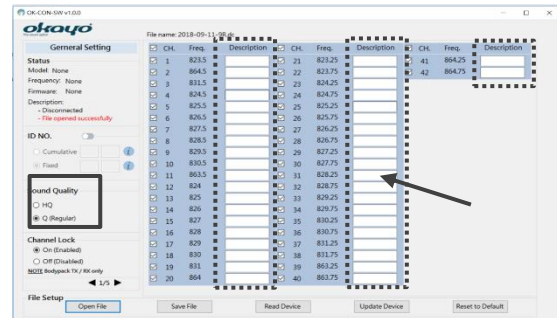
OK-CON-SW v1.0.0

okayo

General Setting

Status
Model: None
Frequency: None
Firmware: None
Description:
- Disconnected
- File opened successfully

ID NO.

Cumulative
Fixed

ound Quality
HQ
Q (Regular)

Channel Lock
On (Enabled)
Off (Disabled)
NOTE Bodypack TX / RX only

1/5

File name: 2018-09-11-98.dt

| CH. | Freq. | Description |
|---|---|---|
| 1 | 823.5 | |
| 2 | 864.5 | |
| 3 | 831.5 | |
| 4 | 824.5 | |
| 5 | 825.5 | |
| 6 | 826.5 | |
| 7 | 827.5 | |
| 8 | 828.5 | |
| 9 | 829.5 | |
| 10 | 830.5 | |
| 11 | 863.5 | |
| 12 | 824 | |
| 13 | 825 | |
| 14 | 826 | |
| 15 | 827 | |
| 16 | 828 | |
| 17 | 829 | |
| 18 | 830 | |
| 19 | 831 | |
| 20 | 864 | |

| CH. | Freq. | Description |
|---|---|---|
| 21 | 823.25 | |
| 22 | 823.75 | |
| 23 | 824.25 | |
| 24 | 824.75 | |
| 25 | 825.25 | |
| 26 | 825.75 | |
| 27 | 826.25 | |
| 28 | 826.75 | |
| 29 | 827.25 | |
| 30 | 827.75 | |
| 31 | 828.25 | |
| 32 | 828.75 | |
| 33 | 829.25 | |
| 34 | 829.75 | |
| 35 | 830.25 | |
| 36 | 830.75 | |
| 37 | 831.25 | |
| 38 | 831.75 | |
| 39 | 863.25 | |
| 40 | 863.75 | |

| CH. | Freq. | Description |
|---|---|---|
| 41 | 864.25 | |
| 42 | 864.75 | |

File Setup
Open File
Save File
Read Device
Update Device
Reset to Default